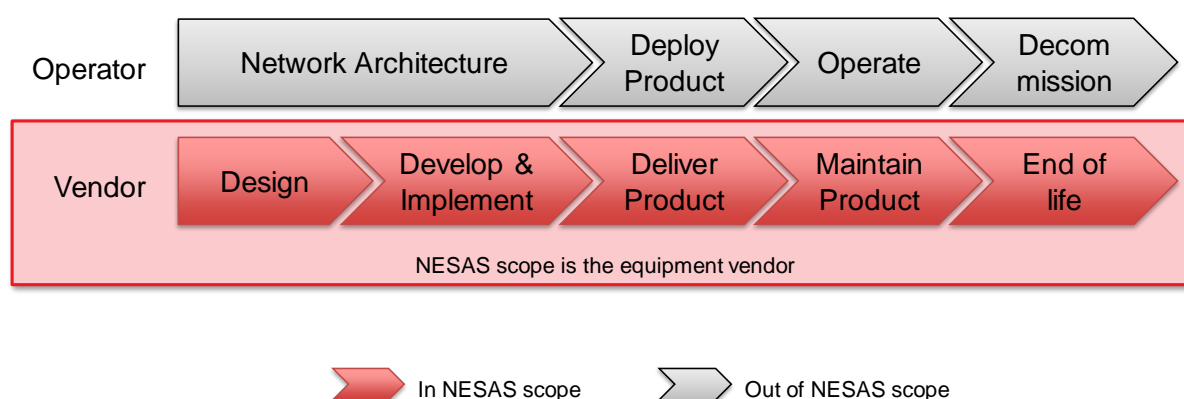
Operator

Network Architecture

Deploy Product

Operate

Decom mission

Vendor

Design

Develop & Implement

Deliver Product

Maintain Product

End of life

NESAS scope is the equipment vendor

In NESAS scope

Out of NESAS scope